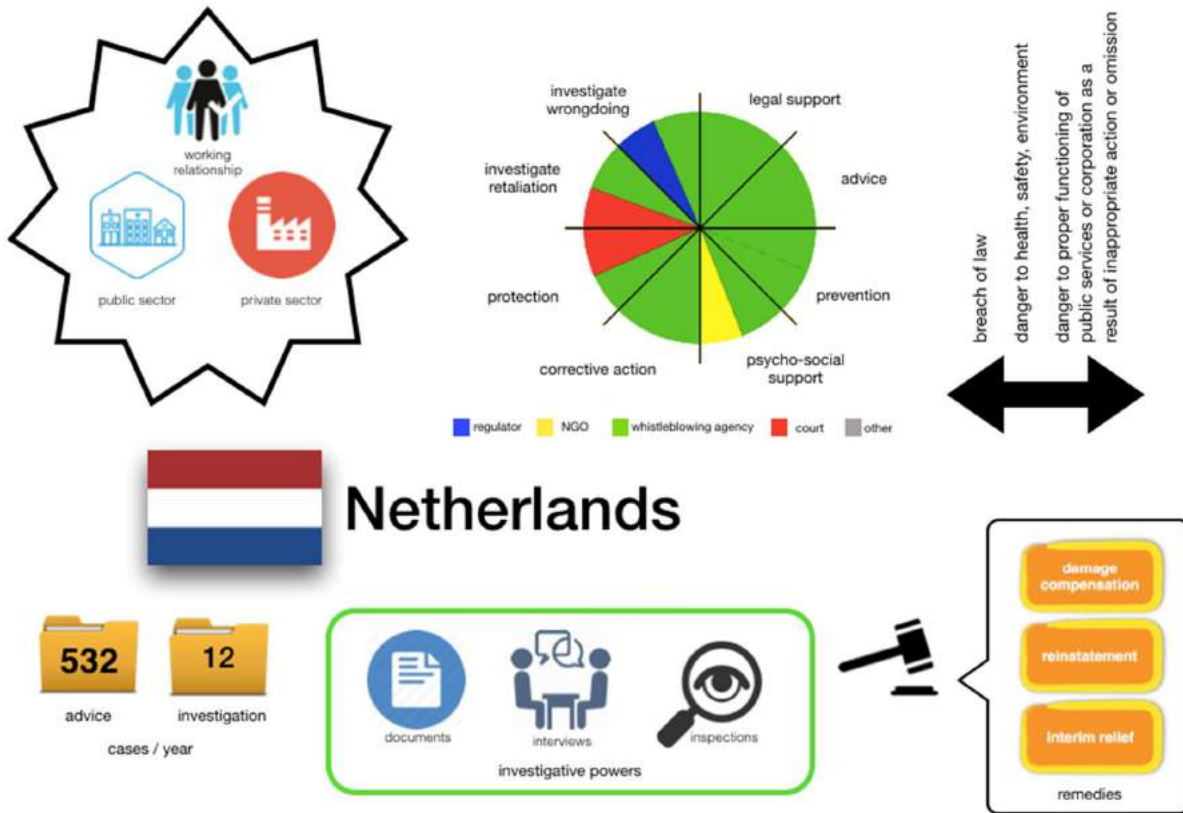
working relationship

public sector

private sector

investigate wrongdoing

legal support

investigate retaliation

advice

protection

prevention

corrective action

psycho-social support

regulator NGO whistleblowing agency court other

breach of law

danger to health, safety, environment

danger to proper functioning of public services or corporation as a result of inappropriate action or omission

Netherlands

532

12

advice

investigation

cases / year

documents

interviews

inspections

investigative powers

damage compensation

reinstatement

interim relief

remedies